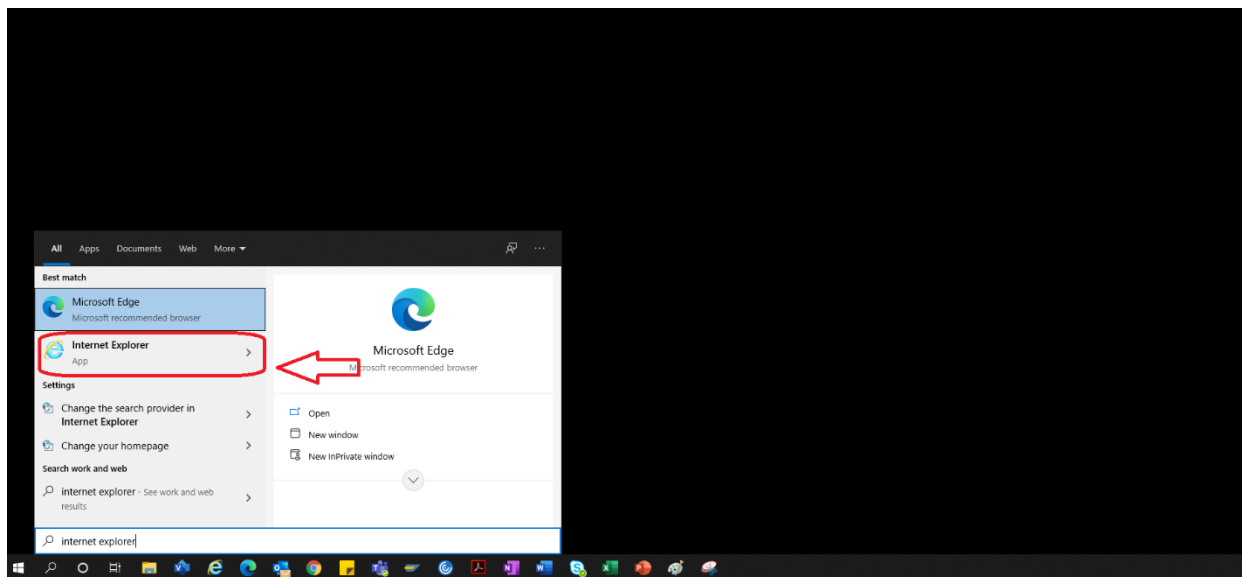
All Apps Documents Web More

Best match

Microsoft Edge
Microsoft recommended browser

Internet Explorer
App

Settings

Change the search provider in Internet Explorer

Change your homepage

Search work and web

internet explorer - See work and web results

Microsoft Edge
Microsoft recommended browser

Open

New window

New InPrivate window

internet explorer